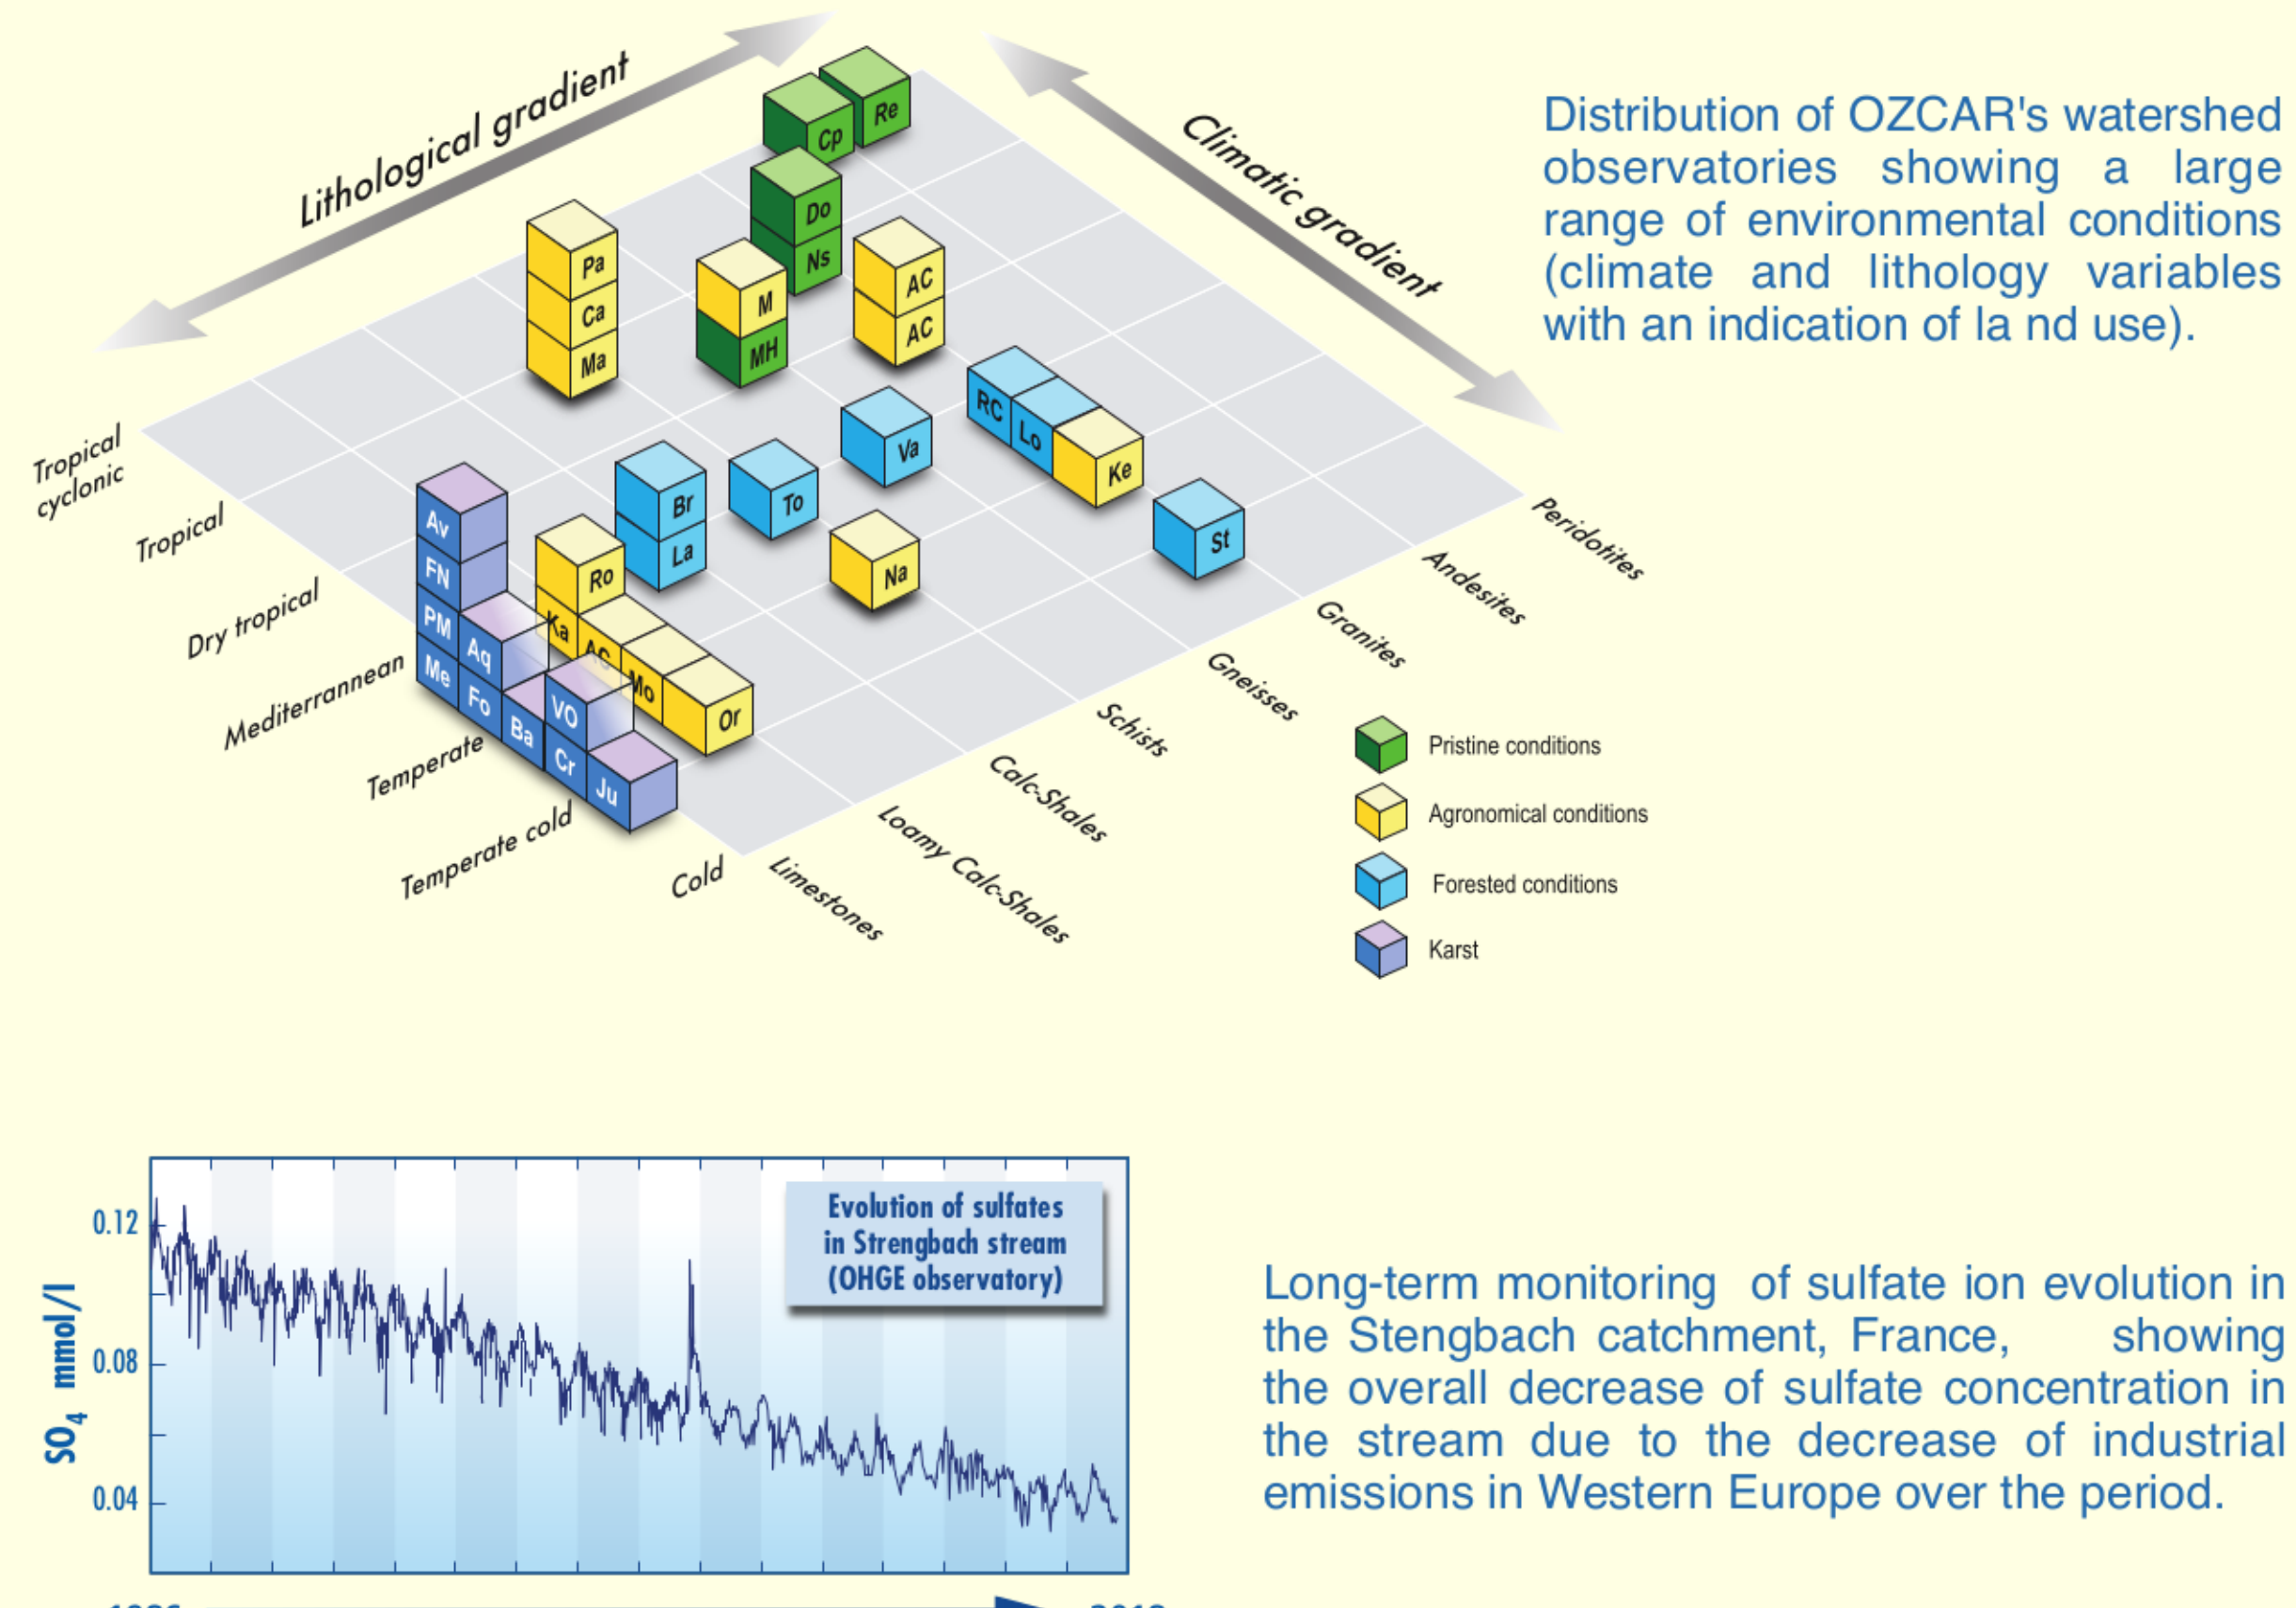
Lithological gradient

Climatic gradient

Distribution of OZCAR's watershed observatories showing a large range of environmental conditions (climate and lithology variables with an indication of la nd use).

Cp Re Do Ns Pa Ca Ma M MH AC AC Va RC Lo Ke Br La To Na St Av FN PM Me Aq Fo Ba VO Cr Ju Ro Ka AC Mo Or

Tropical cyclonic
Tropical
Dry tropical
Mediterranean
Temperate
Temperate cold
Cold

Limestones
Loamy Calc-Shales
Calc-Shales
Schists
Gneisses
Granites
Andesites
Peridotites

Pristine conditions
Agronomical conditions
Forested conditions
Karst

Evolution of sulfates in Strengbach stream (OHGE observatory)

0.12
0.08
0.04
$SO_4$ mmol/l

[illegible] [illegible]

Long-term monitoring of sulfate ion evolution in the Stengbach catchment, France, showing the overall decrease of sulfate concentration in the stream due to the decrease of industrial emissions in Western Europe over the period.